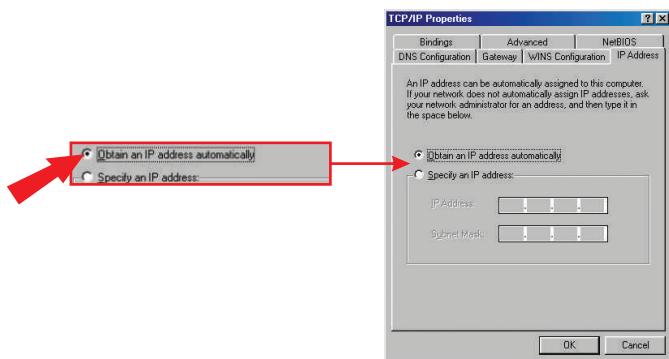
Obtain an IP address automatically
Specify an IP address:

TCP/IP Properties
? X
Bindings
Advanced
NetBIOS
DNS Configuration
Gateway
WINS Configuration
IP Address

An IP address can be automatically assigned to this computer. If your network does not automatically assign IP addresses, ask your network administrator for an address, and then type it in the space below.

Obtain an IP address automatically
Specify an IP address:
IP Address:
Subnet Mask:

OK
Cancel